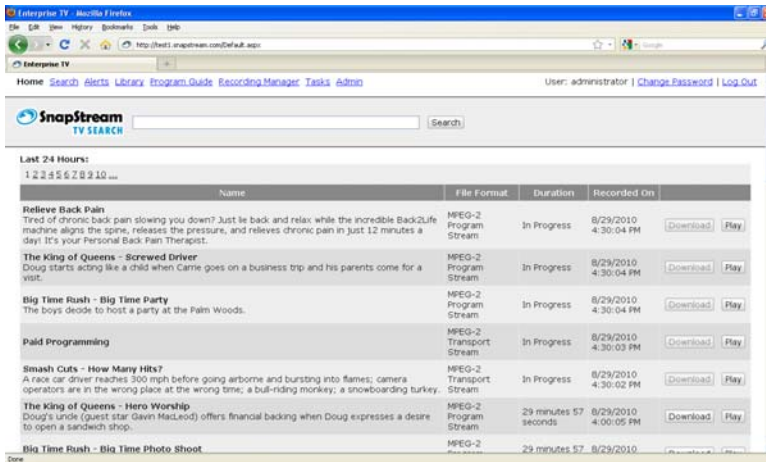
Enterprise TV - Mozilla Firefox

File Edit View History Bookmarks Tools Help

http://test1.snapstream.com/Default.aspx

Google

Enterprise TV

Home Search Alerts Library Program Guide Recording Manager Tasks Admin

User: administrator | Change Password | Log Out

SnapStream TV SEARCH

Search

Last 24 Hours:

1 2 3 4 5 6 7 8 9 10 ...

| Name | File Format | Duration | Recorded On | |
|---|---|---|---|---|
| **Relieve Back Pain** Tired of chronic back pain slowing you down? Just lie back and relax while the incredible Back2Life machine aligns the spine, releases the pressure, and relieves chronic pain in just 12 minutes a day! It's your Personal Back Pain Therapist. | MPEG-2 Program Stream | In Progress | 8/29/2010 4:30:04 PM | Download Play |
| **The King of Queens - Screwed Driver** Doug starts acting like a child when Carrie goes on a business trip and his parents come for a visit. | MPEG-2 Program Stream | In Progress | 8/29/2010 4:30:04 PM | Download Play |
| **Big Time Rush - Big Time Party** The boys decide to host a party at the Palm Woods. | MPEG-2 Program Stream | In Progress | 8/29/2010 4:30:04 PM | Download Play |
| **Paid Programming** | MPEG-2 Transport Stream | In Progress | 8/29/2010 4:30:03 PM | Download Play |
| **Smash Cuts - How Many Hits?** A race car driver reaches 300 mph before going airborne and bursting into flames; camera operators are in the wrong place at the wrong time; a bull-riding monkey; a snowboarding turkey. | MPEG-2 Transport Stream | In Progress | 8/29/2010 4:30:02 PM | Download Play |
| **The King of Queens - Hero Worship** Doug's uncle (guest star Gavin MacLeod) offers financial backing when Doug expresses a desire to open a sandwich shop. | MPEG-2 Program Stream | 29 minutes 57 seconds | 8/29/2010 4:00:05 PM | Download Play |
| **Big Time Rush - Big Time Photo Shoot** | MPEG-2 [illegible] | 29 minutes 57 | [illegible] | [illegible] |

Done